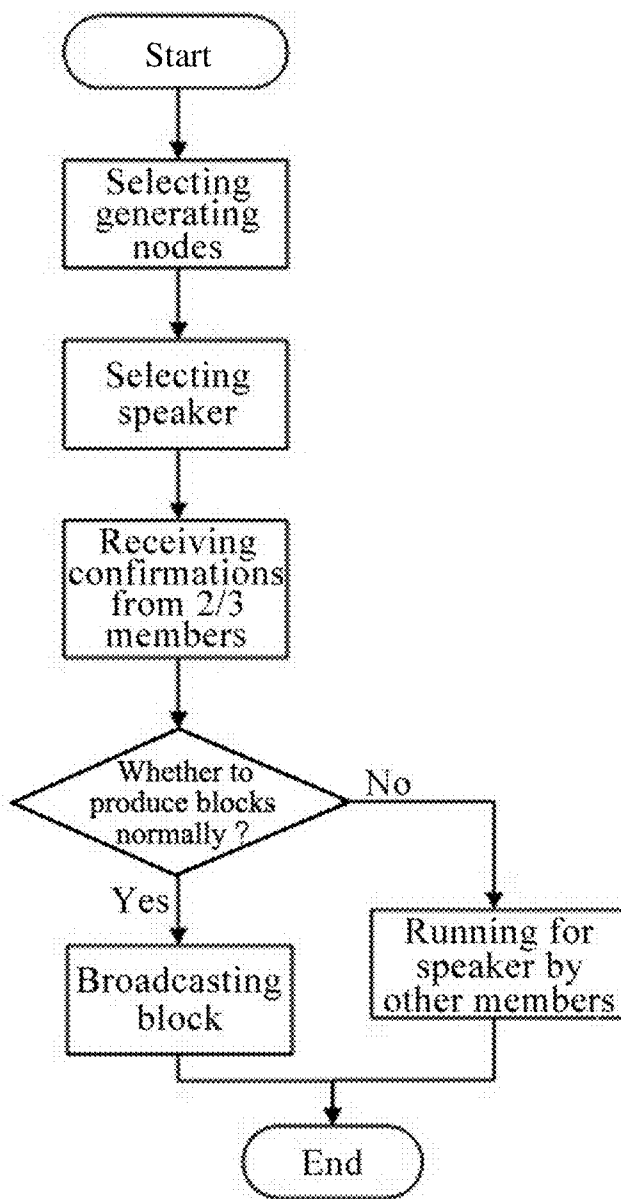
Start

Selecting generating nodes

Selecting speaker

Receiving confirmations from 2/3 members

Whether to produce blocks normally ?

No

Yes

Broadcasting block

Running for speaker by other members

End